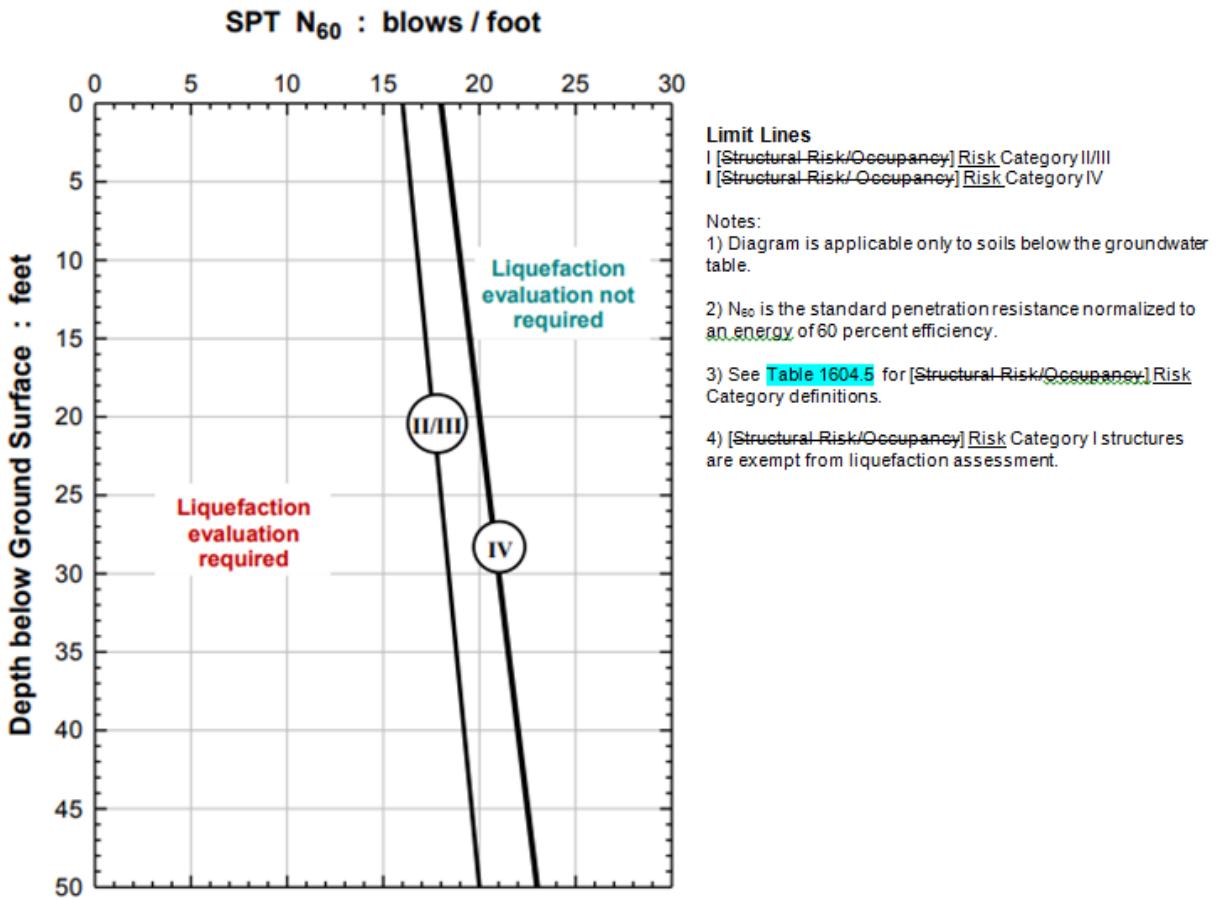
SPT $N_{60}$ : blows / foot

0 5 10 15 20 25 30

0
5
10
15
20
25
30
35
40
45
50

Depth below Ground Surface : feet

Liquefaction evaluation not required

II/III

IV

Liquefaction evaluation required

Limit Lines
I [Structural Risk/Occupancy] Risk Category II/III
I [Structural Risk/ Occupancy] Risk Category IV

Notes:
1) Diagram is applicable only to soils below the groundwater table.

2) $N_{60}$ is the standard penetration resistance normalized to an energy of 60 percent efficiency.

3) See Table 1604.5 for [Structural Risk/Occupancy] Risk Category definitions.

4) [Structural Risk/Occupancy] Risk Category I structures are exempt from liquefaction assessment.